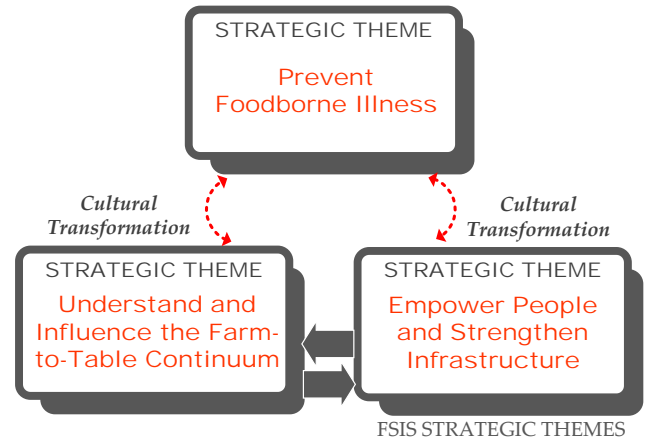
STRATEGIC THEME

Prevent Foodborne Illness

Cultural Transformation

Cultural Transformation

STRATEGIC THEME

Understand and Influence the Farm-to-Table Continuum

STRATEGIC THEME

Empower People and Strengthen Infrastructure

FSIS STRATEGIC THEMES